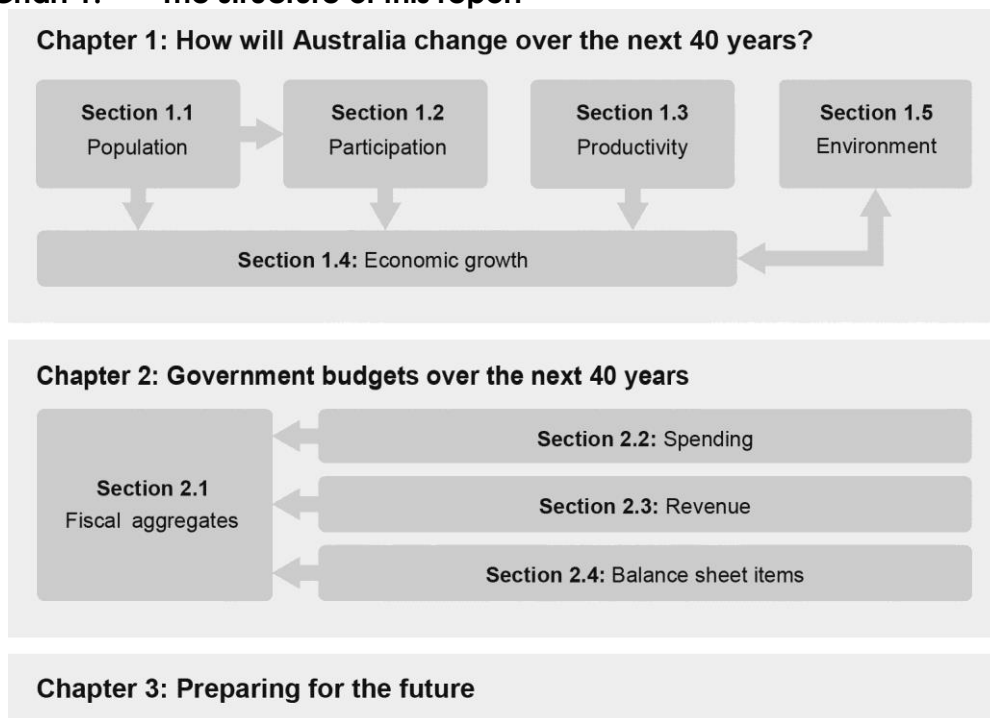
Chart 1: The structure of this report

Chapter 1: How will Australia change over the next 40 years?

Section 1.1
Population

Section 1.2
Participation

Section 1.3
Productivity

Section 1.5
Environment

Section 1.4: Economic growth

Chapter 2: Government budgets over the next 40 years

Section 2.1
Fiscal aggregates

Section 2.2: Spending

Section 2.3: Revenue

Section 2.4: Balance sheet items

Chapter 3: Preparing for the future